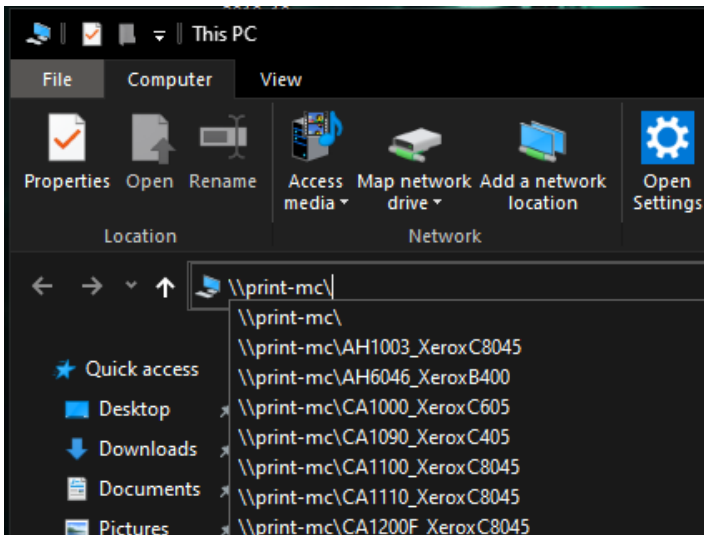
This PC

File Computer View

Properties Open Rename
Location

Access media Map network drive Add a network location
Network

Open Settings

\\print-mc\

\\print-mc\
\\print-mc\AH1003_XeroxC8045
\\print-mc\AH6046_XeroxB400
\\print-mc\CA1000_XeroxC605
\\print-mc\CA1090_XeroxC405
\\print-mc\CA1100_XeroxC8045
\\print-mc\CA1110_XeroxC8045
\\print-mc\CA1200F_XeroxC8045

Quick access
Desktop
Downloads
Documents
Pictures